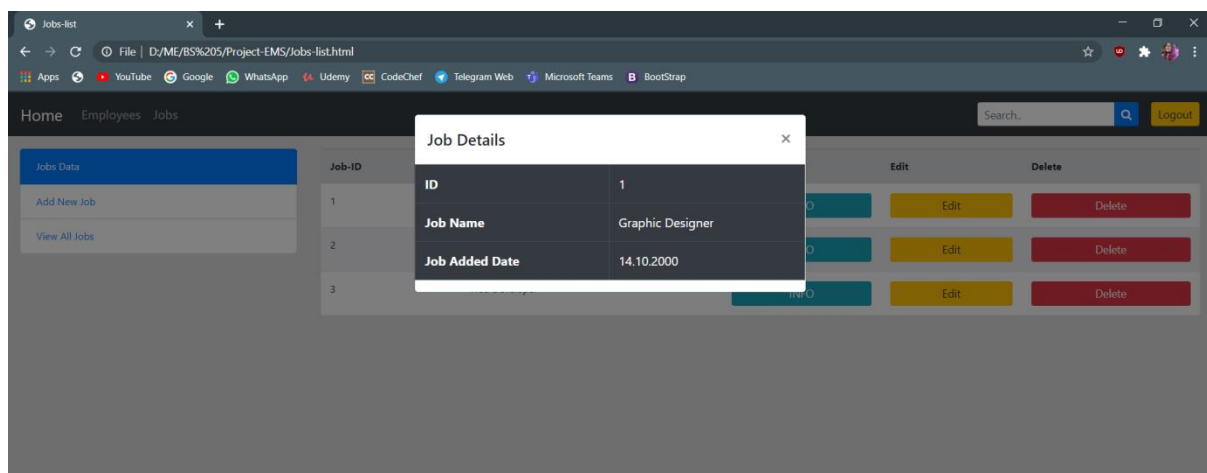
Jobs-list × +

File | D:/ME/BS%205/Project-EMS/Jobs-list.html

Apps YouTube Google WhatsApp Udemy CodeChef Telegram Web Microsoft Teams BootStrap

Home Employees Jobs

Search.. Logout

Jobs Data

Add New Job

View All Jobs

Job-ID

Edit

Delete

1

O

Edit

Delete

2

O

Edit

Delete

3

INFO

Edit

Delete

Job Details ×

| ID | 1 |
|---|---|
| Job Name | Graphic Designer |
| Job Added Date | 14.10.2000 |